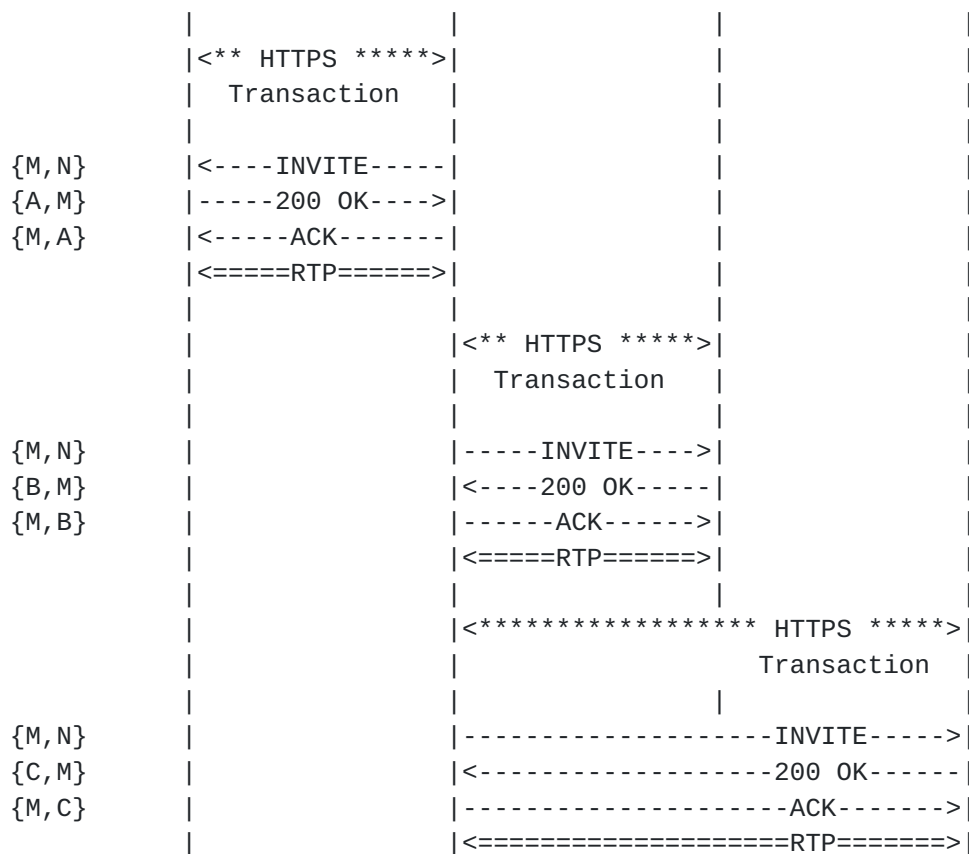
|<** HTTPS *****>|
| Transaction |

{M,N} |<----INVITE-----|
{A,M} |-----200 OK---->|
{M,A} |<-----ACK-------|
|<=====RTP======>|

|<** HTTPS *****>|
| Transaction |

{M,N} |-----INVITE---->|
{B,M} |<----200 OK-----|
{M,B} |------ACK------>|
|<=====RTP======>|

|<***************** HTTPS *****>|
Transaction |

{M,N} |--------------------INVITE----->|
{C,M} |<-------------------200 OK------|
{M,C} |---------------------ACK------->|
|<===================RTP=======>|